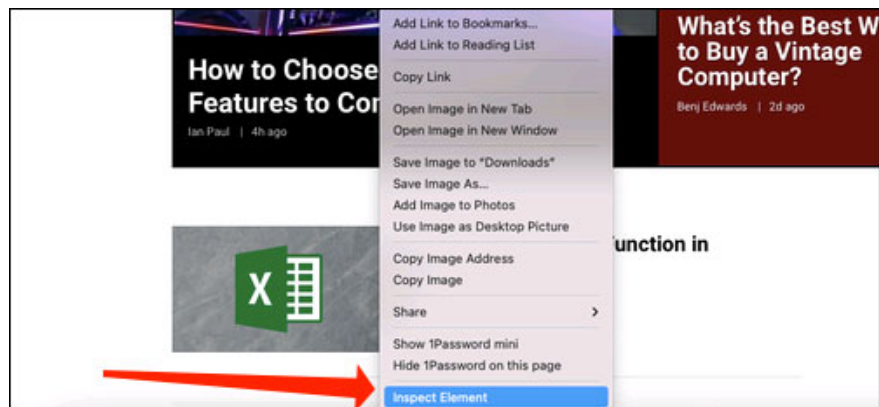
How to Choose
Features to Co

Ian Paul | 4h ago

Add Link to Bookmarks...
Add Link to Reading List

Copy Link

Open Image in New Tab
Open Image in New Window

Save Image to "Downloads"
Save Image As...
Add Image to Photos
Use Image as Desktop Picture

Copy Image Address
Copy Image

Share

Show 1Password mini
Hide 1Password on this page

Inspect Element

What's the Best W
to Buy a Vintage
Computer?

Benj Edwards | 2d ago

unction in